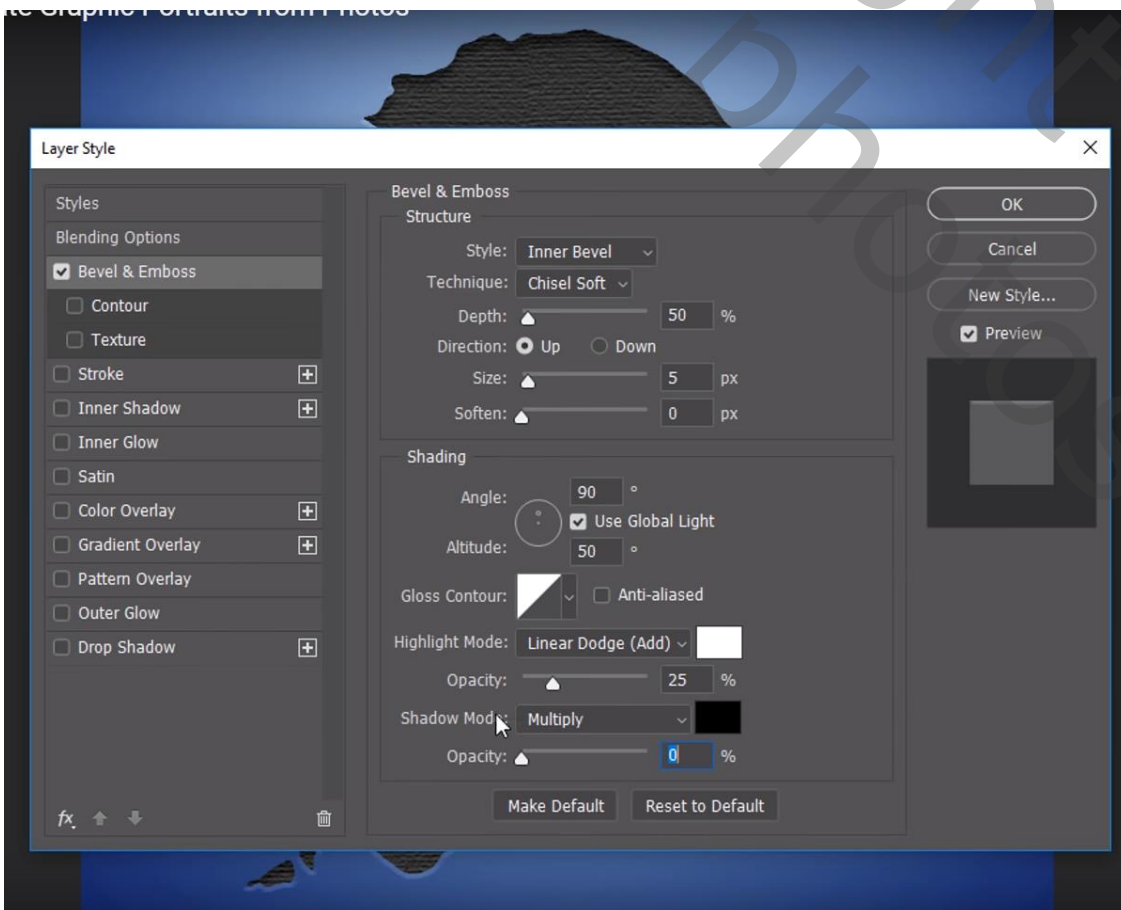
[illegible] Graphic Portraits from Photos

Layer Style

Styles
Blending Options
Bevel & Emboss
Contour
Texture
Stroke
Inner Shadow
Inner Glow
Satin
Color Overlay
Gradient Overlay
Pattern Overlay
Outer Glow
Drop Shadow

fx

Bevel & Emboss
Structure
Style: Inner Bevel
Technique: Chisel Soft
Depth: 50 %
Direction: Up Down
Size: 5 px
Soften: 0 px

Shading
Angle: 90 °
Use Global Light
Altitude: 50 °
Gloss Contour: Anti-aliased
Highlight Mode: Linear Dodge (Add)
Opacity: 25 %
Shadow Mode: Multiply
Opacity: 0 %

Make Default Reset to Default

OK
Cancel
New Style...
Preview